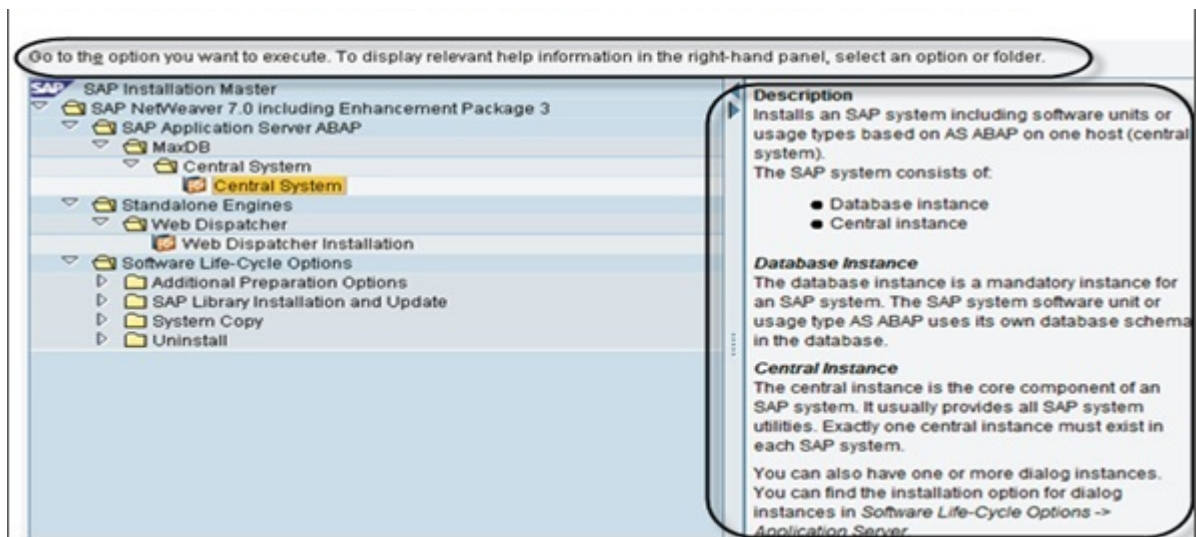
Go to the option you want to execute. To display relevant help information in the right-hand panel, select an option or folder.

SAP Installation Master
SAP NetWeaver 7.0 including Enhancement Package 3
SAP Application Server ABAP
MaxDB
Central System
Central System
Standalone Engines
Web Dispatcher
Web Dispatcher Installation
Software Life-Cycle Options
Additional Preparation Options
SAP Library Installation and Update
System Copy
Uninstall

Description
Installs an SAP system including software units or usage types based on AS ABAP on one host (central system).
The SAP system consists of:

- Database instance
- Central instance

*Database Instance*
The database instance is a mandatory instance for an SAP system. The SAP system software unit or usage type AS ABAP uses its own database schema in the database.

*Central Instance*
The central instance is the core component of an SAP system. It usually provides all SAP system utilities. Exactly one central instance must exist in each SAP system.

You can also have one or more dialog instances. You can find the installation option for dialog instances in *Software Life-Cycle Options -> Application Server*